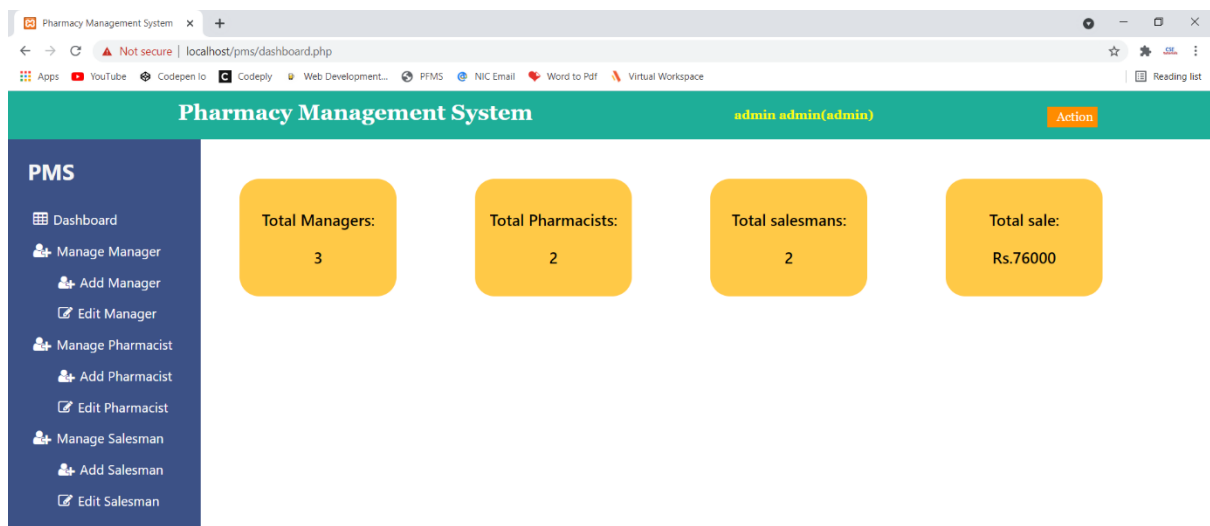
Pharmacy Management System ×  +

Not secure | localhost/pms/dashboard.php

Apps YouTube Codepen Io Codeply Web Development... PFMS NIC Email Word to Pdf Virtual Workspace Reading list

Pharmacy Management System admin admin(admin) Action

PMS

Dashboard
Manage Manager
Add Manager
Edit Manager
Manage Pharmacist
Add Pharmacist
Edit Pharmacist
Manage Salesman
Add Salesman
Edit Salesman

Total Managers:
3

Total Pharmacists:
2

Total salesmans:
2

Total sale:
Rs.76000